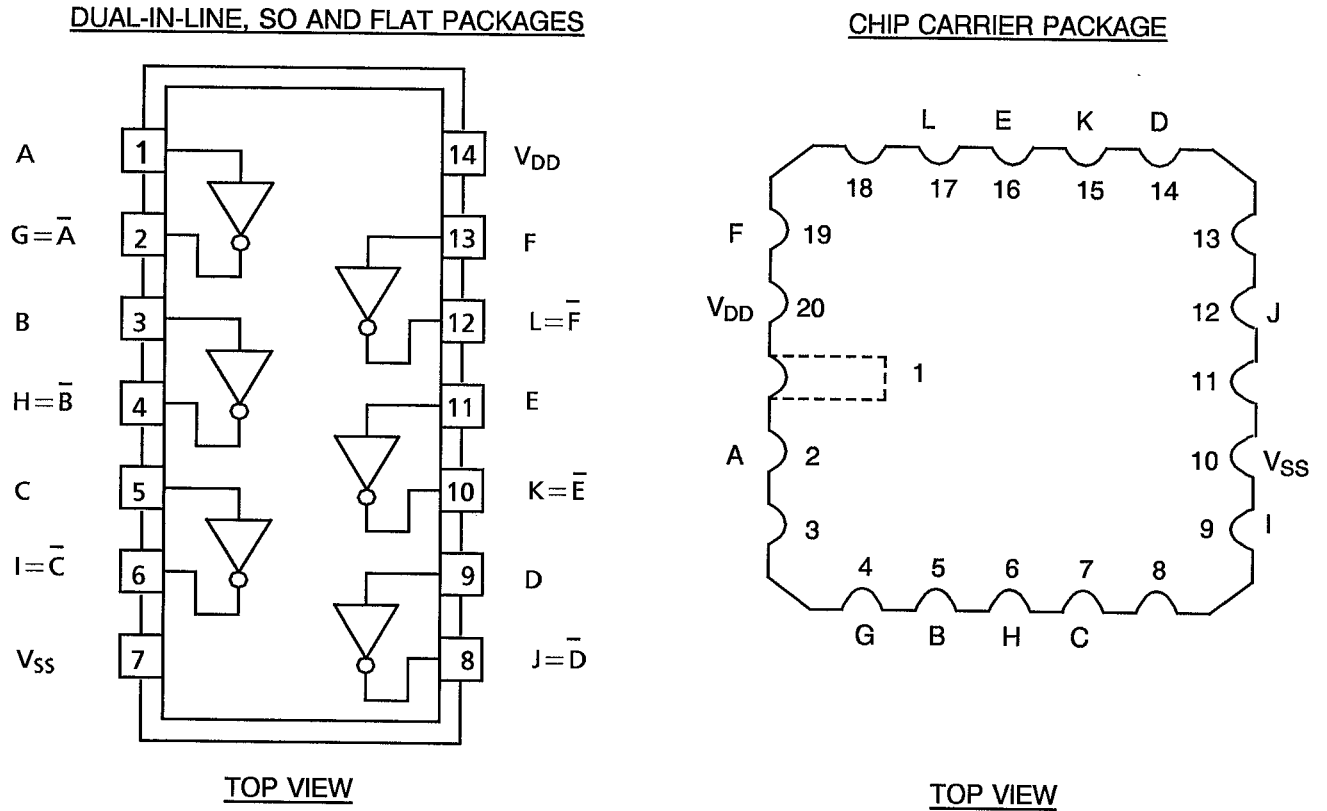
DUAL-IN-LINE, SO AND FLAT PACKAGES

A 1 14 $V_{DD}$
$G=\overline{A}$ 2 13 F
B 3 12 $L=\overline{F}$
$H=\overline{B}$ 4 11 E
C 5 10 $K=\overline{E}$
$I=\overline{C}$ 6 9 D
$V_{SS}$ 7 8 $J=\overline{D}$

TOP VIEW

CHIP CARRIER PACKAGE

L E K D
18 17 16 15 14
F 19
$V_{DD}$ 20
1
A 2
3
13
12 J
11
10 $V_{SS}$
9 I
4 5 6 7 8
G B H C

TOP VIEW